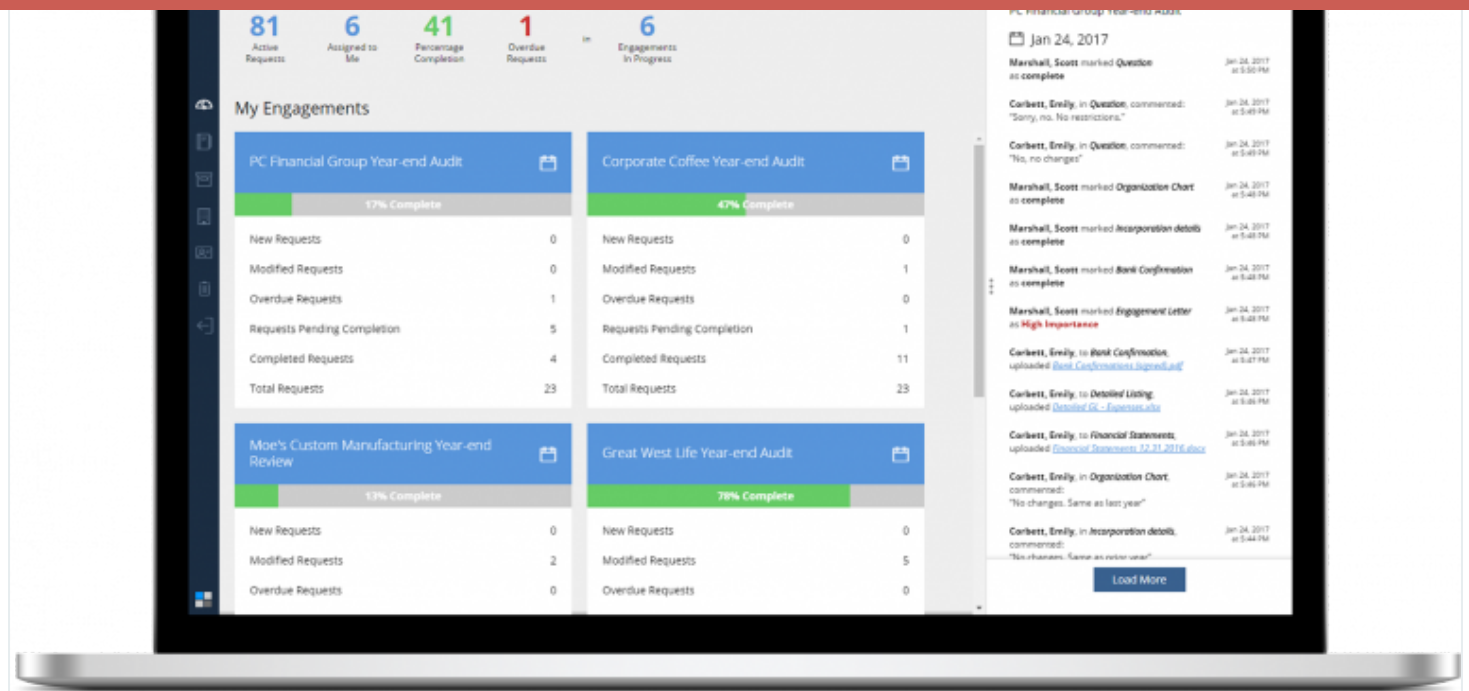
81 Active Requests
6 Assigned to Me
41 Percentage Completion
1 Overdue Requests
in
6 Engagements In Progress

My Engagements

PC Financial Group Year-end Audit
17% Complete

| | |
|---|---|
| New Requests | 0 |
| Modified Requests | 0 |
| Overdue Requests | 1 |
| Requests Pending Completion | 5 |
| Completed Requests | 4 |
| Total Requests | 23 |

Corporate Coffee Year-end Audit
47% Complete

| | |
|---|---|
| New Requests | 0 |
| Modified Requests | 1 |
| Overdue Requests | 0 |
| Requests Pending Completion | 1 |
| Completed Requests | 11 |
| Total Requests | 23 |

Moe's Custom Manufacturing Year-end Review
13% Complete

| | |
|---|---|
| New Requests | 0 |
| Modified Requests | 2 |
| Overdue Requests | 0 |

Great West Life Year-end Audit
78% Complete

| | |
|---|---|
| New Requests | 0 |
| Modified Requests | 5 |
| Overdue Requests | 0 |

PC Financial Group Year-end Audit

Jan 24, 2017

Marshall, Scott marked Question as complete — Jan 24, 2017 at 5:50 PM

Corbett, Emily, in Question, commented: "Sorry, no. No restrictions." — Jan 24, 2017 at 5:49 PM

Corbett, Emily, in Question, commented: "No, no changes" — Jan 24, 2017 at 5:49 PM

Marshall, Scott marked Organization Chart as complete — Jan 24, 2017 at 5:48 PM

Marshall, Scott marked Incorporation details as complete — Jan 24, 2017 at 5:48 PM

Marshall, Scott marked Bank Confirmation as complete — Jan 24, 2017 at 5:48 PM

Marshall, Scott marked Engagement Letter as High Importance — Jan 24, 2017 at 5:48 PM

Corbett, Emily, to Bank Confirmation, uploaded Bank Confirmations (signed).pdf — Jan 24, 2017 at 5:47 PM

Corbett, Emily, to Detailed Listing, uploaded Detailed GL - Expenses.xlsx — Jan 24, 2017 at 5:46 PM

Corbett, Emily, to Financial Statements, uploaded Financial Statements 12.31.2016.docx — Jan 24, 2017 at 5:46 PM

Corbett, Emily, in Organization Chart, commented: "No changes. Same as last year" — Jan 24, 2017 at 5:46 PM

Corbett, Emily, in Incorporation details, commented: "No changes. Same as prior year" — Jan 24, 2017 at 5:44 PM

Load More